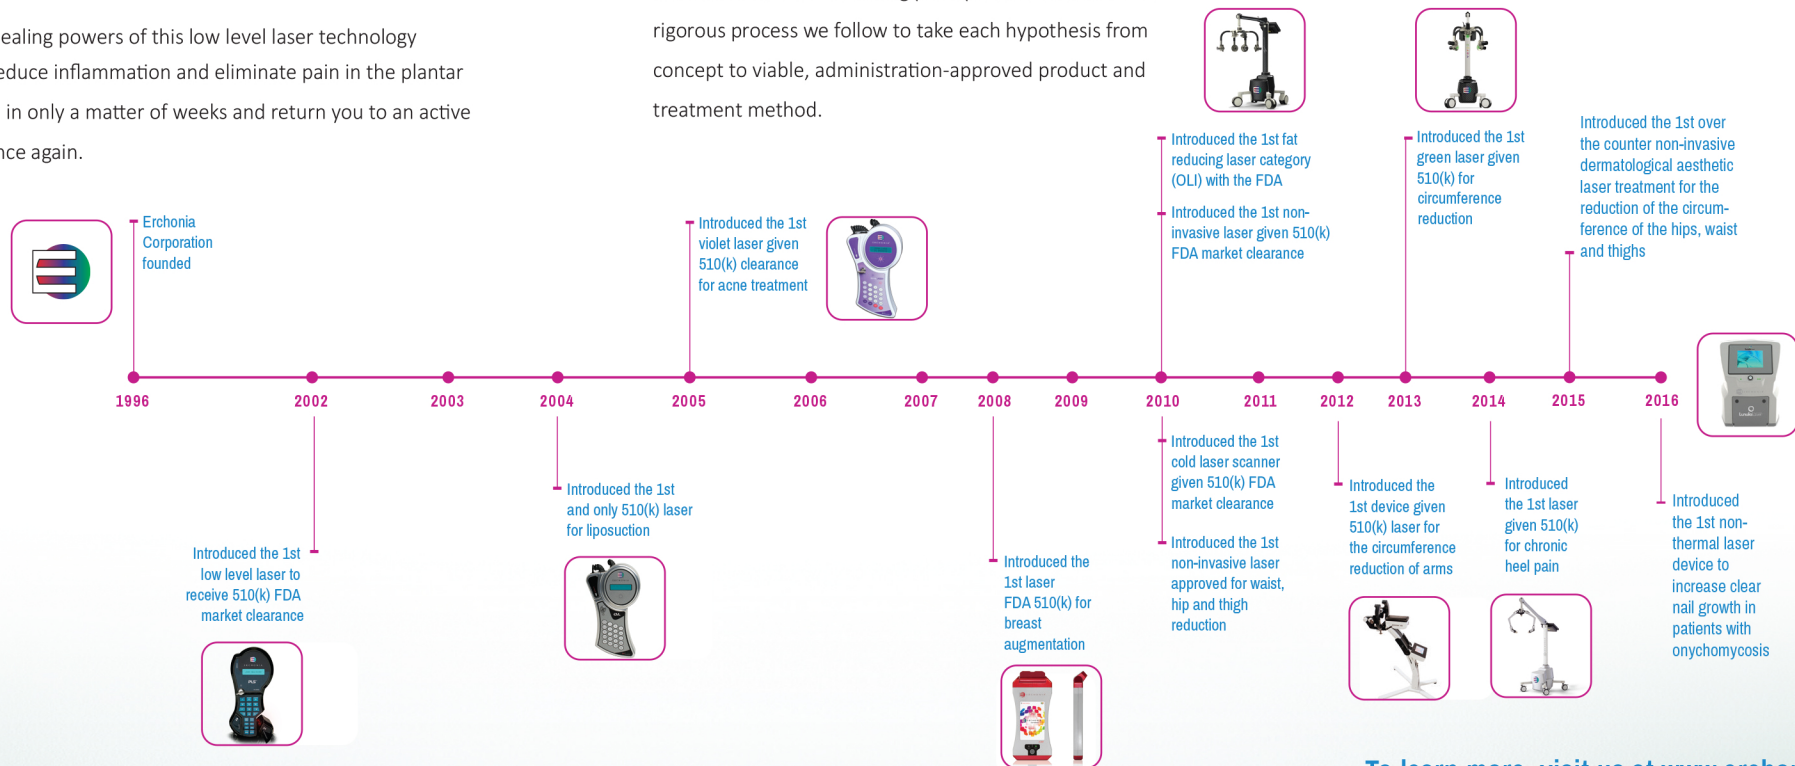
ealing powers of this low level laser technology educe inflammation and eliminate pain in the plantar in only a matter of weeks and return you to an active nce again.

rigorous process we follow to take each hypothesis from concept to viable, administration-approved product and treatment method.

Erchonia Corporation founded

Introduced the 1st low level laser to receive 510(k) FDA market clearance

Introduced the 1st and only 510(k) laser for liposuction

Introduced the 1st violet laser given 510(k) clearance for acne treatment

Introduced the 1st laser FDA 510(k) for breast augmentation

Introduced the 1st fat reducing laser category (OLI) with the FDA

Introduced the 1st non-invasive laser given 510(k) FDA market clearance

Introduced the 1st cold laser scanner given 510(k) FDA market clearance

Introduced the 1st non-invasive laser approved for waist, hip and thigh reduction

Introduced the 1st device given 510(k) laser for the circumference reduction of arms

Introduced the 1st green laser given 510(k) for circumference reduction

Introduced the 1st laser given 510(k) for chronic heel pain

Introduced the 1st over the counter non-invasive dermatological aesthetic laser treatment for the reduction of the circumference of the hips, waist and thighs

Introduced the 1st non-thermal laser device to increase clear nail growth in patients with onychomycosis

1996 2002 2003 2004 2005 2006 2007 2008 2009 2010 2011 2012 2013 2014 2015 2016

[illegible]